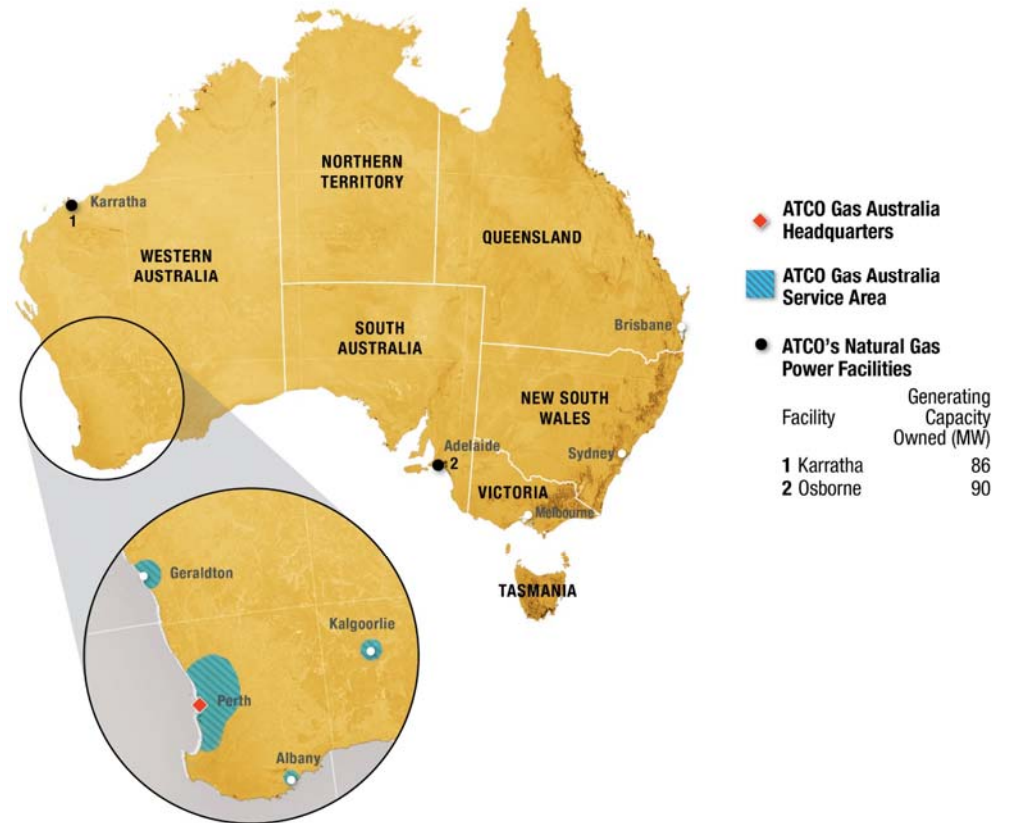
NORTHERN TERRITORY

Karratha

1

WESTERN AUSTRALIA

QUEENSLAND

SOUTH AUSTRALIA

Brisbane

NEW SOUTH WALES

Adelaide

2

Sydney

VICTORIA

Melbourne

TASMANIA

Geraldton

Kalgoorlie

Perth

Albany

ATCO Gas Australia Headquarters

ATCO Gas Australia Service Area

ATCO's Natural Gas Power Facilities

| Facility | Generating Capacity Owned (MW) |
|---|---|
| 1 Karratha | 86 |
| 2 Osborne | 90 |